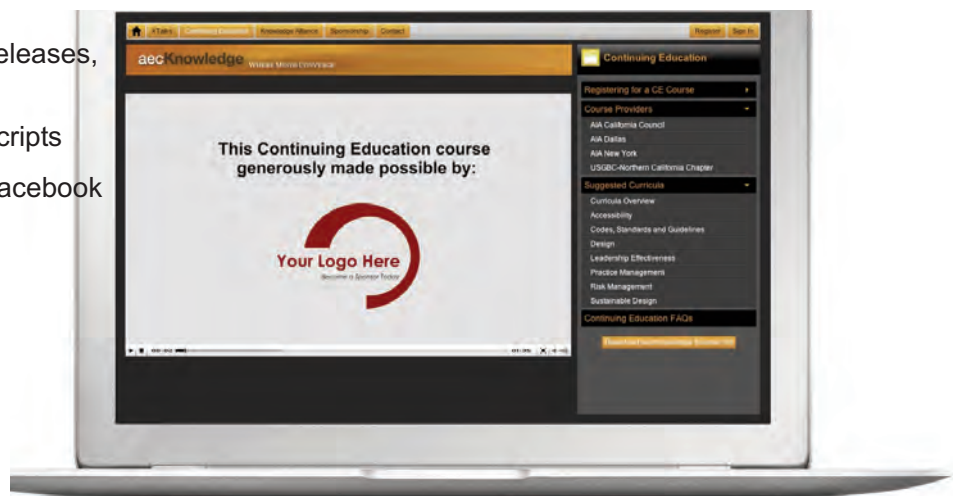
eleases,

cripts

acebook

XTalks Continuing Education Knowledge Alliance Sponsorship Contact Register Sign In

aecKnowledge WHERE MINDS CONVERGE

This Continuing Education course generously made possible by:

Your Logo Here
Become a Sponsor Today

Continuing Education

Registering for a CE Course

Course Providers

AIA California Council
AIA Dallas
AIA New York
USGBC-Northern California Chapter

Suggested Curricula

Curricula Overview
Accessibility
Codes, Standards and Guidelines
Design
Leadership Effectiveness
Practice Management
Risk Management
Sustainable Design

Continuing Education FAQs

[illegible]